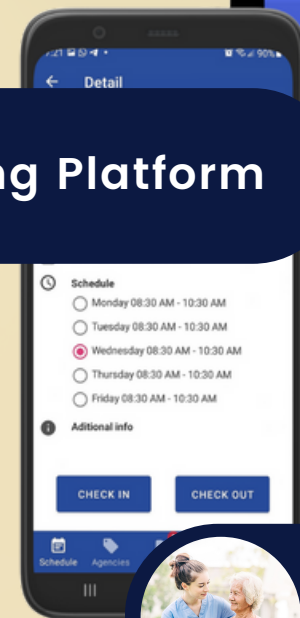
7:21 ▣ ⓦ ◀ •
96%
← Detail

ng Platform

Schedule
Monday 08:30 AM - 10:30 AM
Tuesday 08:30 AM - 10:30 AM
Wednesday 08:30 AM - 10:30 AM
Thursday 08:30 AM - 10:30 AM
Friday 08:30 AM - 10:30 AM

Aditional info

CHECK IN
CHECK OUT

Schedule
Agencies